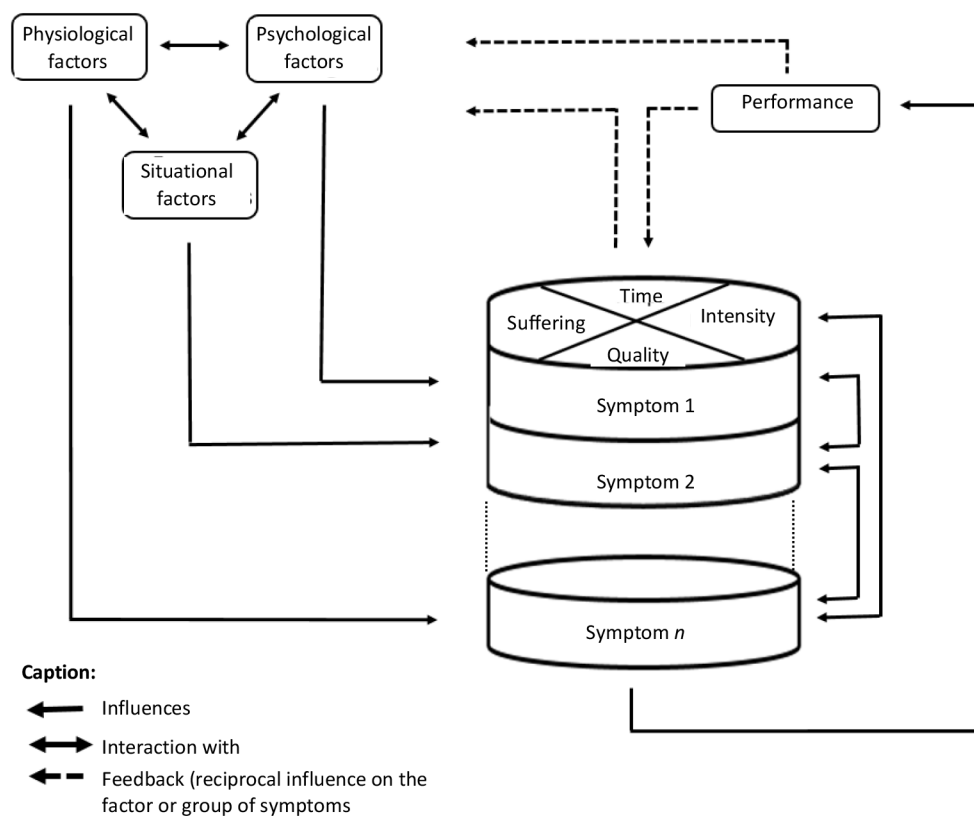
Physiological factors

Psychological factors

Performance

Situational factors

Time
Suffering
Intensity
Quality

Symptom 1

Symptom 2

Symptom *n*

**Caption:**

Influences

Interaction with

Feedback (reciprocal influence on the factor or group of symptoms